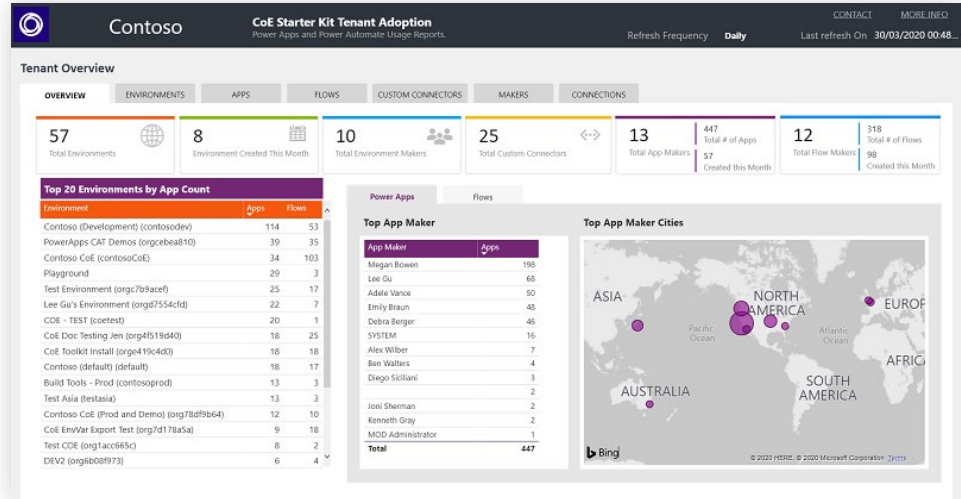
Contoso

CoE Starter Kit Tenant Adoption
Power Apps and Power Automate Usage Reports.

Refresh Frequency Daily

CONTACT MORE INFO

Last refresh On 30/03/2020 00:48...

Tenant Overview

OVERVIEW ENVIRONMENTS APPS FLOWS CUSTOM CONNECTORS MAKERS CONNECTIONS

57
Total Environments

8
Environment Created This Month

10
Total Environment Makers

25
Total Custom Connectors

13
Total App Makers

447
Total # of Apps

57
Created this Month

12
Total Flow Makers

318
Total # of Flows

98
Created this Month

Top 20 Environments by App Count

| Environment | Apps | Flows |
|---|---|---|
| Contoso (Development) (contosodev) | 114 | 53 |
| PowerApps CAT Demos (orgcebea810) | 39 | 35 |
| Contoso CoE (contosoCoE) | 34 | 103 |
| Playground | 29 | 3 |
| Test Environment (orgc7b9acef) | 25 | 17 |
| Lee Gu's Environment (orgd7554cfd) | 22 | 7 |
| COE - TEST (coetest) | 20 | 1 |
| CoE Doc Testing Jen (org4f519d40) | 18 | 25 |
| CoE Toolkit Install (org419c4d0) | 18 | 18 |
| Contoso (default) (default) | 18 | 17 |
| Build Tools - Prod (contosoprod) | 13 | 3 |
| Test Asia (testasia) | 13 | 3 |
| Contoso CoE (Prod and Demo) (org78df9b64) | 12 | 10 |
| CoE EnvVar Export Test (org7d178a5a) | 9 | 18 |
| Test COE (org1acc665c) | 8 | 2 |
| DEV2 (org6b08f973) | 6 | 4 |

Power Apps Flows

Top App Maker

| App Maker | Apps |
|---|---|
| Megan Bowen | 198 |
| Lee Gu | 68 |
| Adele Vance | 50 |
| Emily Braun | 48 |
| Debra Berger | 46 |
| SYSTEM | 16 |
| Alex Wilber | 7 |
| Ben Walters | 4 |
| Diego Siciliani | 3 |
| | 2 |
| Joni Sherman | 2 |
| Kenneth Gray | 2 |
| MOD Administrator | 1 |
| Total | 447 |

Top App Maker Cities

ASIA NORTH AMERICA EUROPE Pacific Ocean Atlantic Ocean AFRICA AUSTRALIA SOUTH AMERICA

Bing © 2020 HERE, © 2020 Microsoft Corporation Terms